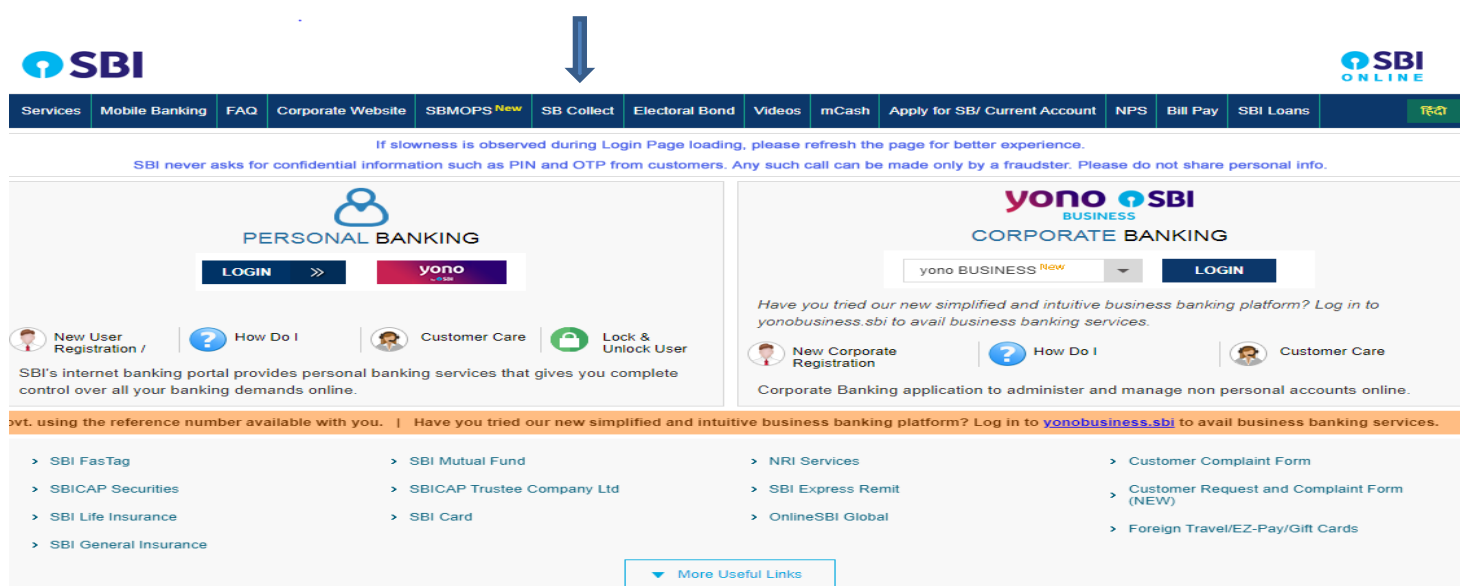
SBI

SBI ONLINE

Services | Mobile Banking | FAQ | Corporate Website | SBMOPS New | SB Collect | Electoral Bond | Videos | mCash | Apply for SB/ Current Account | NPS | Bill Pay | SBI Loans | हिंदी

If slowness is observed during Login Page loading, please refresh the page for better experience.

SBI never asks for confidential information such as PIN and OTP from customers. Any such call can be made only by a fraudster. Please do not share personal info.

PERSONAL BANKING

LOGIN

yono

New User Registration /

How Do I

Customer Care

Lock & Unlock User

SBI's internet banking portal provides personal banking services that gives you complete control over all your banking demands online.

yono SBI BUSINESS

CORPORATE BANKING

yono BUSINESS New

LOGIN

Have you tried our new simplified and intuitive business banking platform? Log in to yonobusiness.sbi to avail business banking services.

New Corporate Registration

How Do I

Customer Care

Corporate Banking application to administer and manage non personal accounts online.

ovt. using the reference number available with you. | Have you tried our new simplified and intuitive business banking platform? Log in to yonobusiness.sbi to avail business banking services.

SBI FasTag

SBICAP Securities

SBI Life Insurance

SBI General Insurance

SBI Mutual Fund

SBICAP Trustee Company Ltd

SBI Card

NRI Services

SBI Express Remit

OnlineSBI Global

Customer Complaint Form

Customer Request and Complaint Form (NEW)

Foreign Travel/EZ-Pay/Gift Cards

More Useful Links